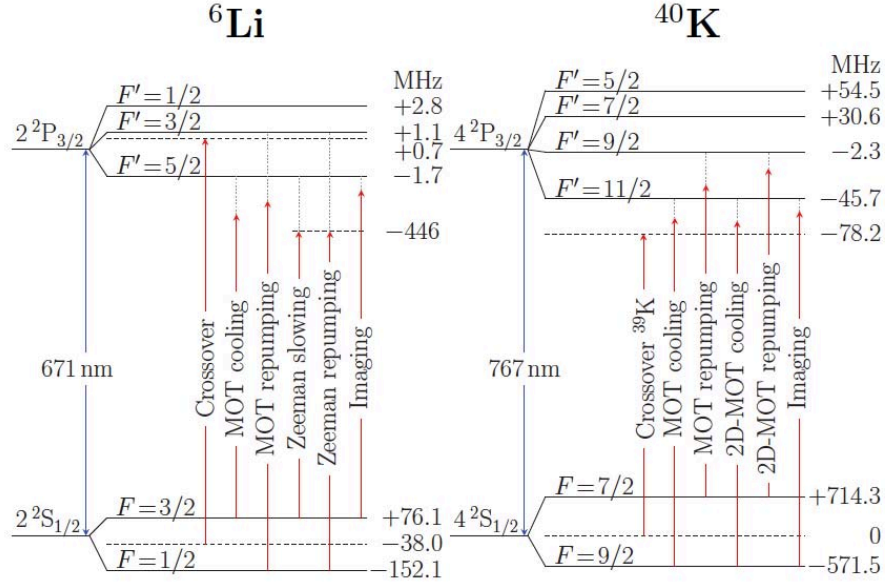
$^{6}$Li

MHz

$F'=1/2$ +2.8

$F'=3/2$ +1.1

$2\,^2P_{3/2}$ +0.7

$F'=5/2$ −1.7

−446

671 nm

Crossover

MOT cooling

MOT repumping

Zeeman slowing

Zeeman repumping

Imaging

$2\,^2S_{1/2}$ $F=3/2$ +76.1

−38.0

$F=1/2$ −152.1

$^{40}$K

MHz

$F'=5/2$ +54.5

$F'=7/2$ +30.6

$4\,^2P_{3/2}$ $F'=9/2$ −2.3

$F'=11/2$ −45.7

−78.2

767 nm

Crossover $^{39}$K

MOT cooling

MOT repumping

2D-MOT cooling

2D-MOT repumping

Imaging

$4\,^2S_{1/2}$ $F=7/2$ +714.3

0

$F=9/2$ −571.5